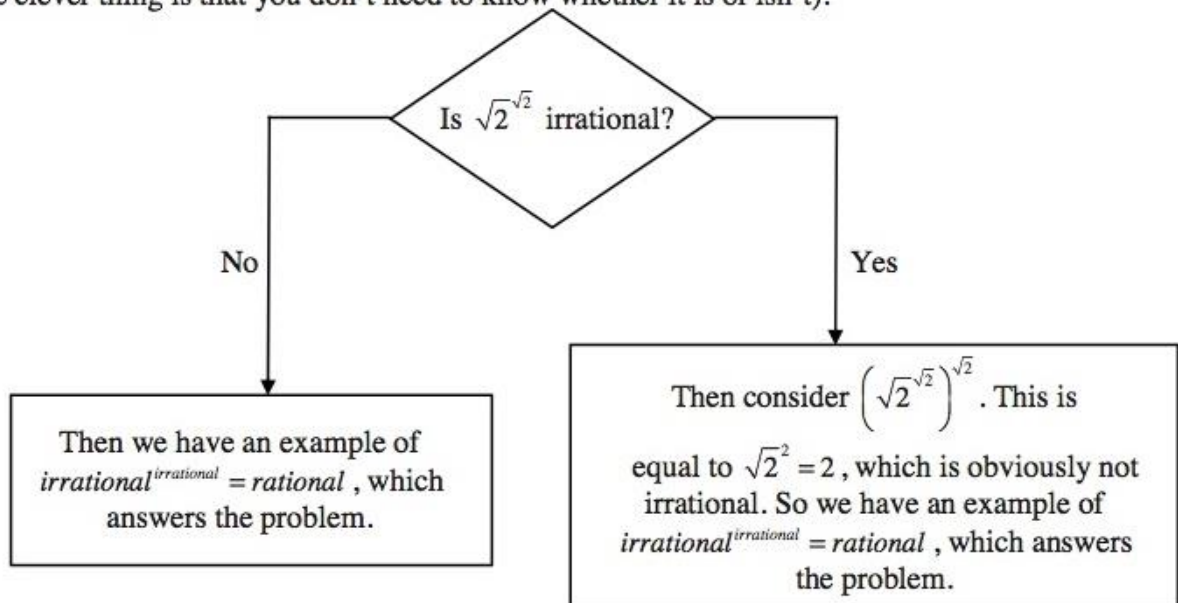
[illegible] clever thing is that you don't need to know whether it is or isn't).

Is $\sqrt{2}^{\sqrt{2}}$ irrational?

No

Yes

Then we have an example of $irrational^{irrational} = rational$, which answers the problem.

Then consider $\left(\sqrt{2}^{\sqrt{2}}\right)^{\sqrt{2}}$. This is equal to $\sqrt{2}^2 = 2$, which is obviously not irrational. So we have an example of $irrational^{irrational} = rational$, which answers the problem.